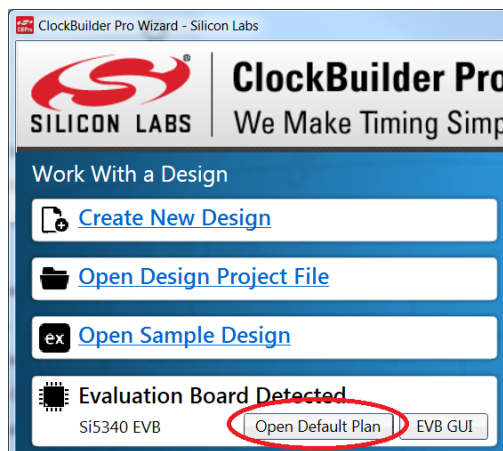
ClockBuilder Pro Wizard - Silicon Labs

SILICON LABS

ClockBuilder Pro

We Make Timing Simp

Work With a Design

Create New Design

Open Design Project File

ex Open Sample Design

Evaluation Board Detected

Si5340 EVB

Open Default Plan

EVB GUI